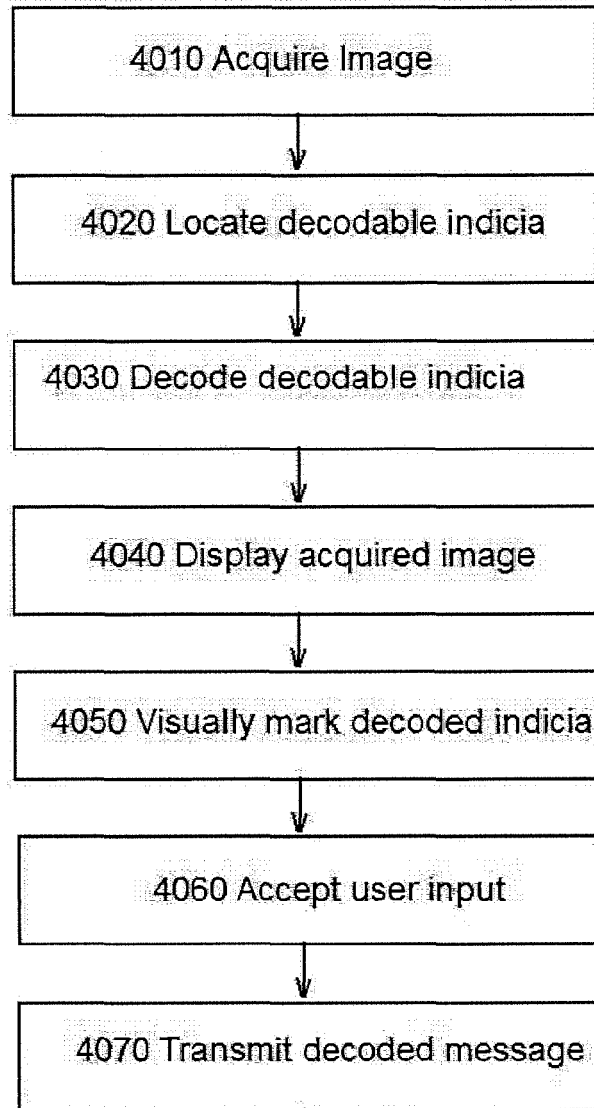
4010 Acquire Image

4020 Locate decodable indicia

4030 Decode decodable indicia

4040 Display acquired image

4050 Visually mark decoded indicia

4060 Accept user input

4070 Transmit decoded message